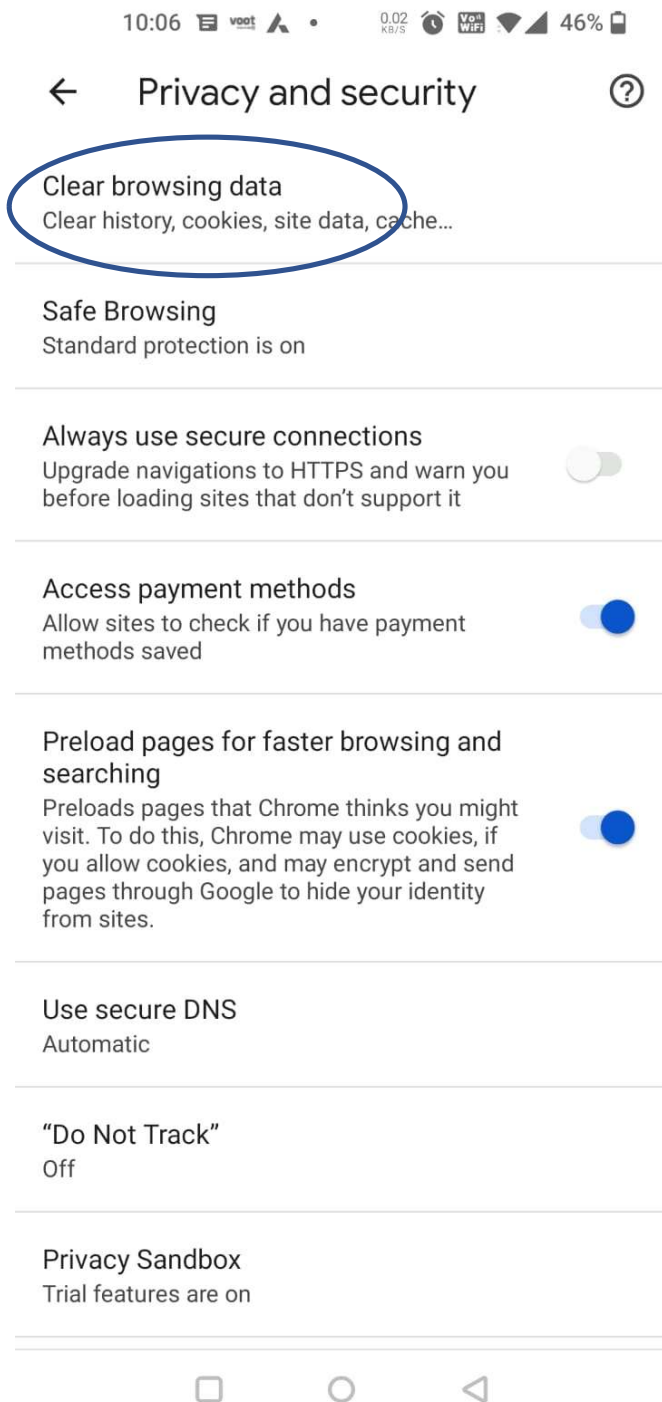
10:06 voot 0.02 KB/S Vo WiFi 46%

Privacy and security

Clear browsing data
Clear history, cookies, site data, cache…

Safe Browsing
Standard protection is on

Always use secure connections
Upgrade navigations to HTTPS and warn you before loading sites that don’t support it

Access payment methods
Allow sites to check if you have payment methods saved

Preload pages for faster browsing and searching
Preloads pages that Chrome thinks you might visit. To do this, Chrome may use cookies, if you allow cookies, and may encrypt and send pages through Google to hide your identity from sites.

Use secure DNS
Automatic

“Do Not Track”
Off

Privacy Sandbox
Trial features are on